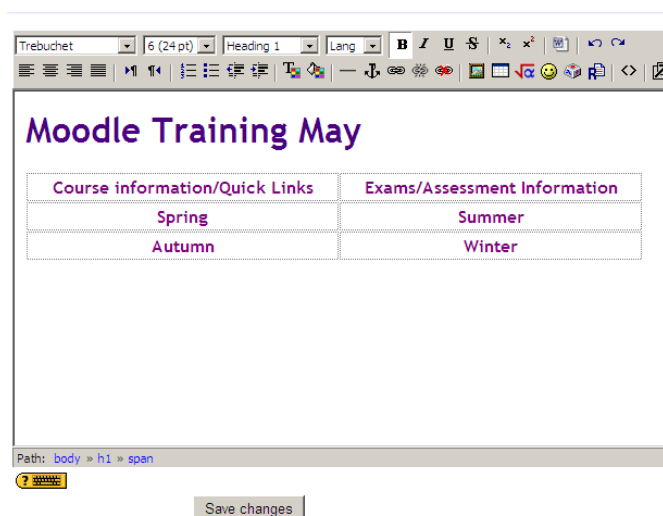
Trebuchet | 6 (24 pt) | Heading 1 | Lang | B | I | U | S | $x_2$ | $x^2$

Moodle Training May

| Course information/Quick Links | Exams/Assessment Information |
|---|---|
| Spring | Summer |
| Autumn | Winter |

Path: body » h1 » span

Save changes